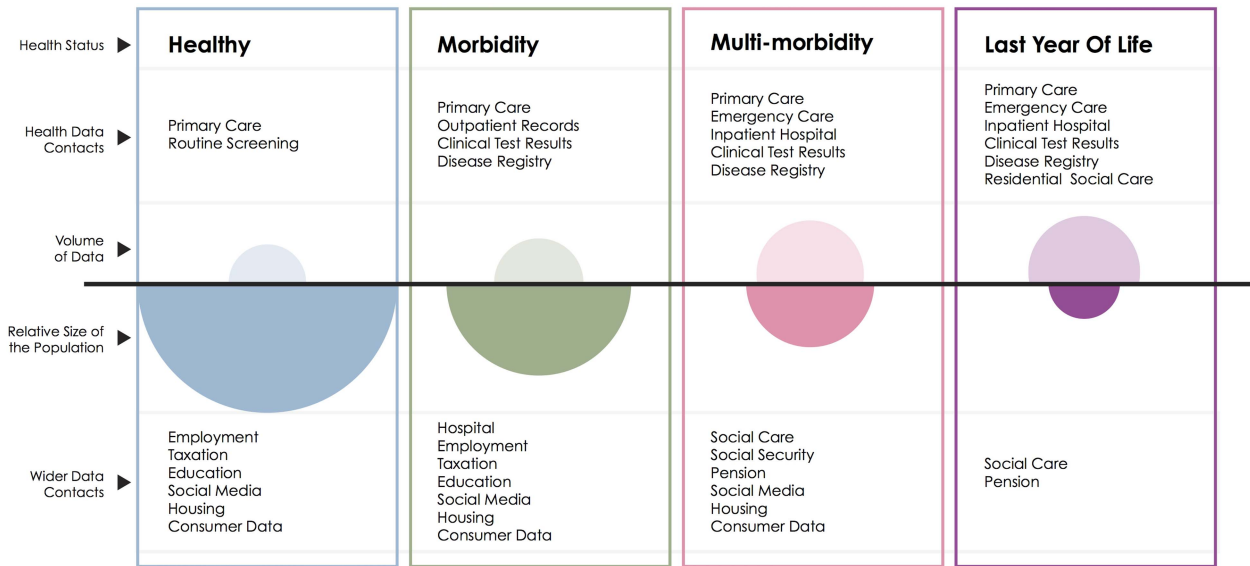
| | Healthy | Morbidity | Multi-morbidity | Last Year Of Life |
|---|---|---|---|---|
| Health Status | Healthy | Morbidity | Multi-morbidity | Last Year Of Life |
| Health Data Contacts | Primary Care<br>Routine Screening | Primary Care<br>Outpatient Records<br>Clinical Test Results<br>Disease Registry | Primary Care<br>Emergency Care<br>Inpatient Hospital<br>Clinical Test Results<br>Disease Registry | Primary Care<br>Emergency Care<br>Inpatient Hospital<br>Clinical Test Results<br>Disease Registry<br>Residential Social Care |
| Volume of Data | | | | |
| Relative Size of the Population | | | | |
| Wider Data Contacts | Employment<br>Taxation<br>Education<br>Social Media<br>Housing<br>Consumer Data | Hospital<br>Employment<br>Taxation<br>Education<br>Social Media<br>Housing<br>Consumer Data | Social Care<br>Social Security<br>Pension<br>Social Media<br>Housing<br>Consumer Data | Social Care<br>Pension |